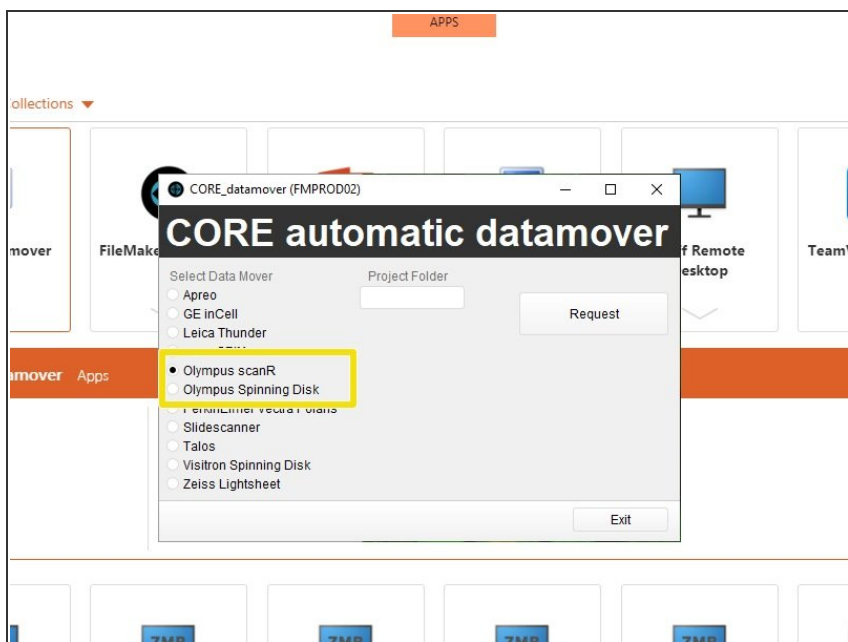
APPS

ollections

mover

FileMak

f Remote esktop

Team

CORE_datamover (FMPROD02)

CORE automatic datamover

Select Data Mover

Project Folder

Apreo

GE inCell

Leica Thunder

Request

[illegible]

Olympus scanR

Olympus Spinning Disk

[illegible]

mover Apps

Slidescanner

Talos

Visitron Spinning Disk

Zeiss Lightsheet

Exit